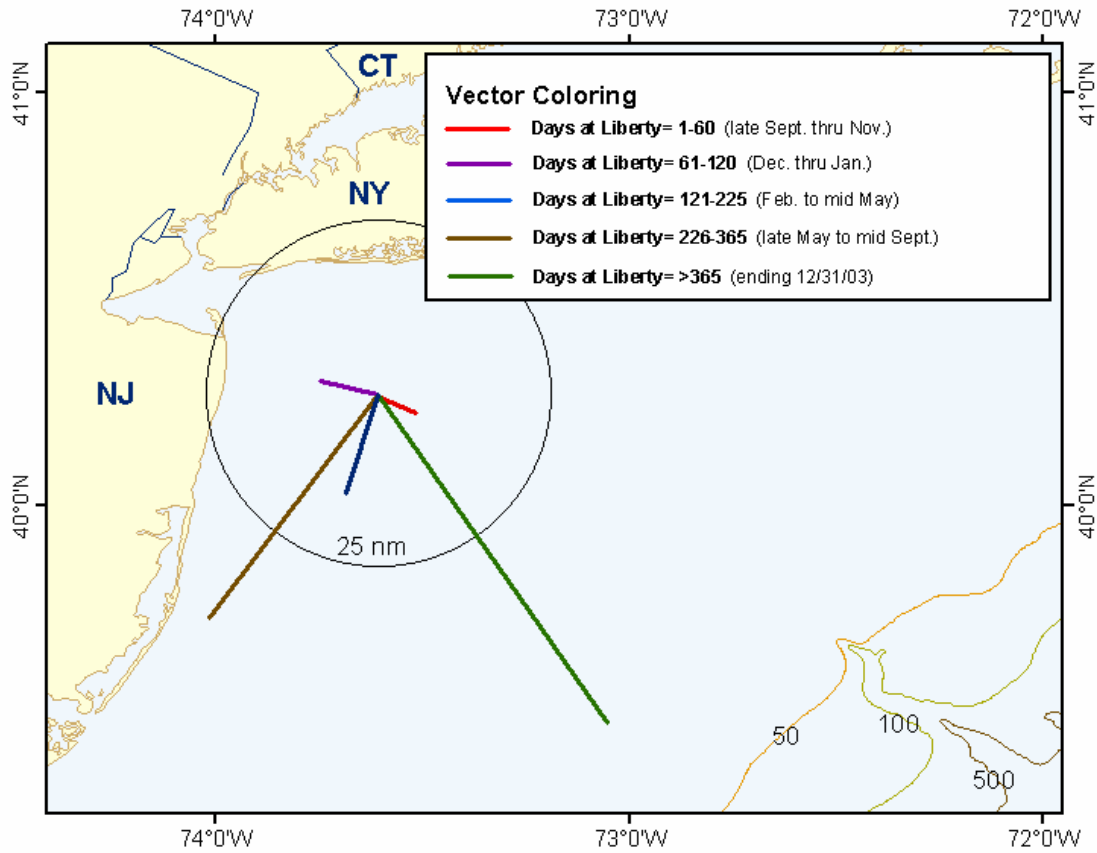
74°0'W
73°0'W
72°0'W

41°0'N
41°0'N

CT

NY

NJ

Vector Coloring
Days at Liberty= 1-60 (late Sept. thru Nov.)
Days at Liberty= 61-120 (Dec. thru Jan.)
Days at Liberty= 121-225 (Feb. to mid May)
Days at Liberty= 226-365 (late May to mid Sept.)
Days at Liberty= >365 (ending 12/31/03)

40°0'N
40°0'N

25 nm

50
100
500

74°0'W
73°0'W
72°0'W